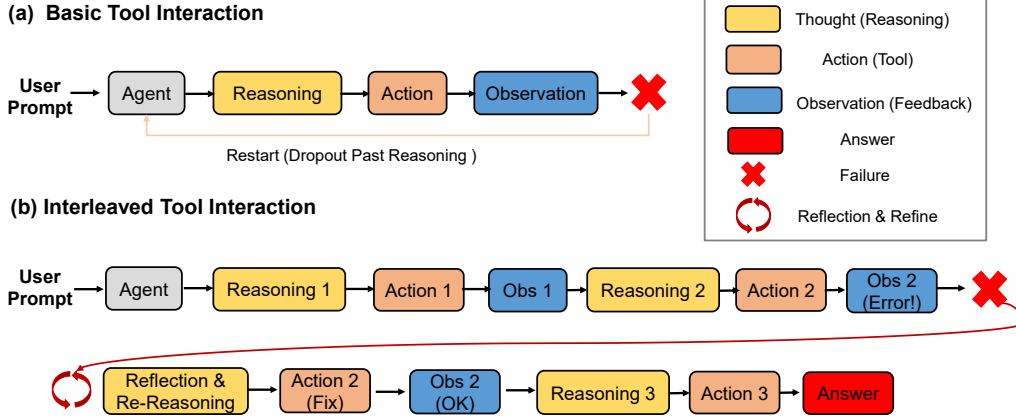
(a) Basic Tool Interaction

User Prompt

Agent

Reasoning

Action

Observation

Restart (Dropout Past Reasoning )

Thought (Reasoning)

Action (Tool)

Observation (Feedback)

Answer

Failure

Reflection & Refine

(b) Interleaved Tool Interaction

User Prompt

Agent

Reasoning 1

Action 1

Obs 1

Reasoning 2

Action 2

Obs 2 (Error!)

Reflection & Re-Reasoning

Action 2 (Fix)

Obs 2 (OK)

Reasoning 3

Action 3

Answer